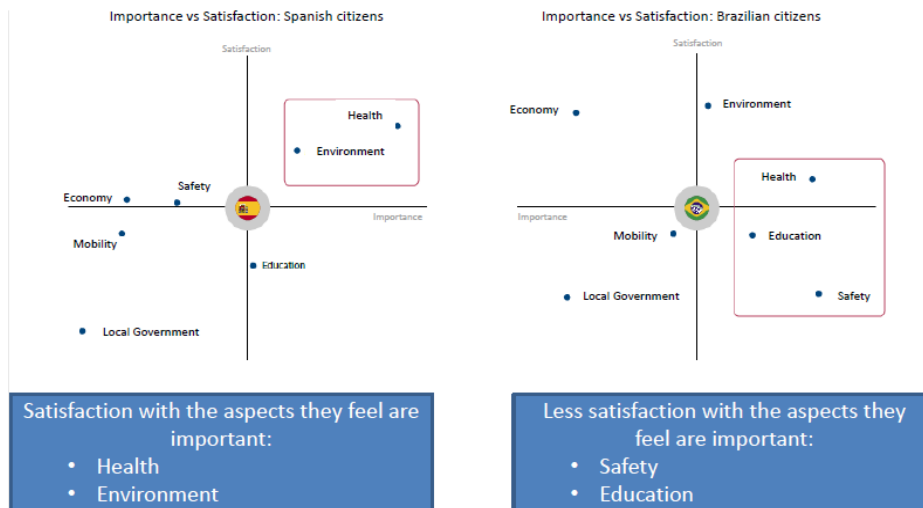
Importance vs Satisfaction: Spanish citizens

Satisfaction

Health

Environment

Economy

Safety

Importance

Mobility

Education

Local Government

Importance vs Satisfaction: Brazilian citizens

Satisfaction

Economy

Environment

Health

Importance

Mobility

Education

Local Government

Safety

Satisfaction with the aspects they feel are important:
• Health
• Environment

Less satisfaction with the aspects they feel are important:
• Safety
• Education